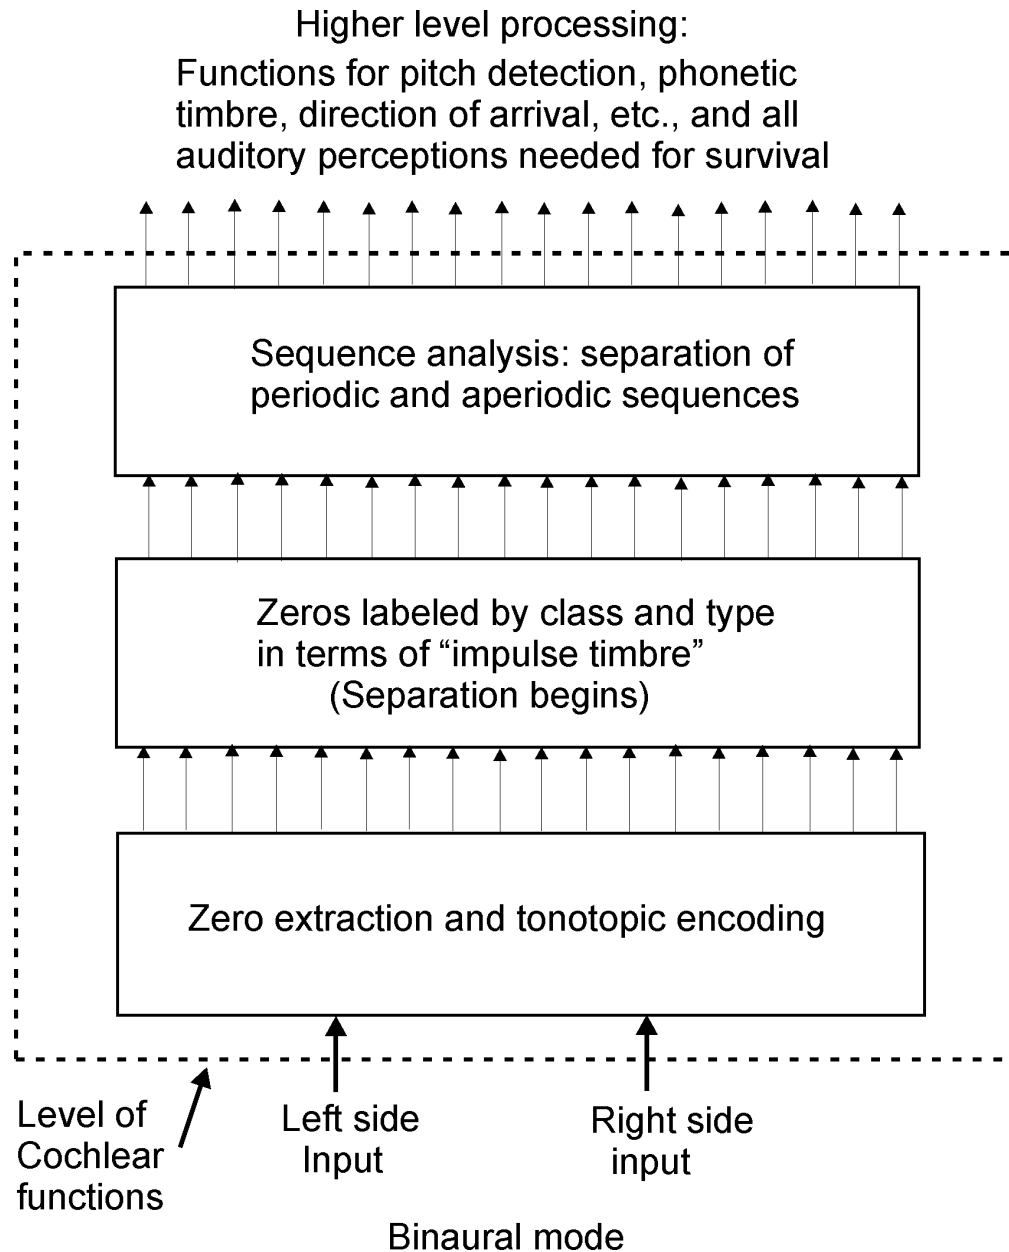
Higher level processing:
Functions for pitch detection, phonetic timbre, direction of arrival, etc., and all auditory perceptions needed for survival

Sequence analysis: separation of periodic and aperiodic sequences

Zeros labeled by class and type in terms of “impulse timbre” (Separation begins)

Zero extraction and tonotopic encoding

Level of Cochlear functions

Left side Input

Right side input

Binaural mode